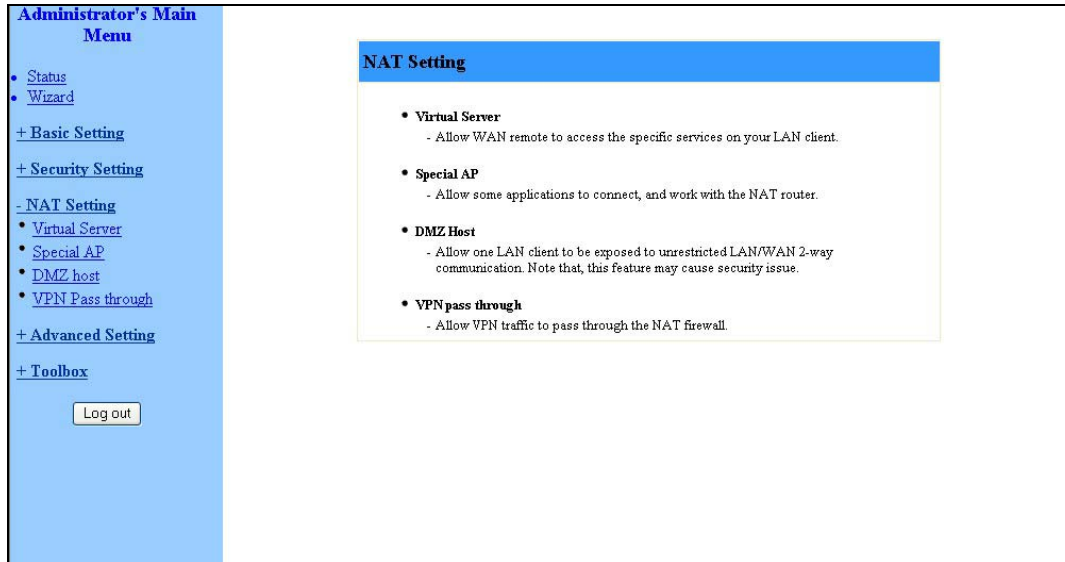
Administrator's Main Menu

• Status
• Wizard

+ Basic Setting

+ Security Setting

- NAT Setting
• Virtual Server
• Special AP
• DMZ host
• VPN Pass through

+ Advanced Setting

+ Toolbox

Log out

NAT Setting

• Virtual Server
- Allow WAN remote to access the specific services on your LAN client.

• Special AP
- Allow some applications to connect, and work with the NAT router.

• DMZ Host
- Allow one LAN client to be exposed to unrestricted LAN/WAN 2-way communication. Note that, this feature may cause security issue.

• VPN pass through
- Allow VPN traffic to pass through the NAT firewall.